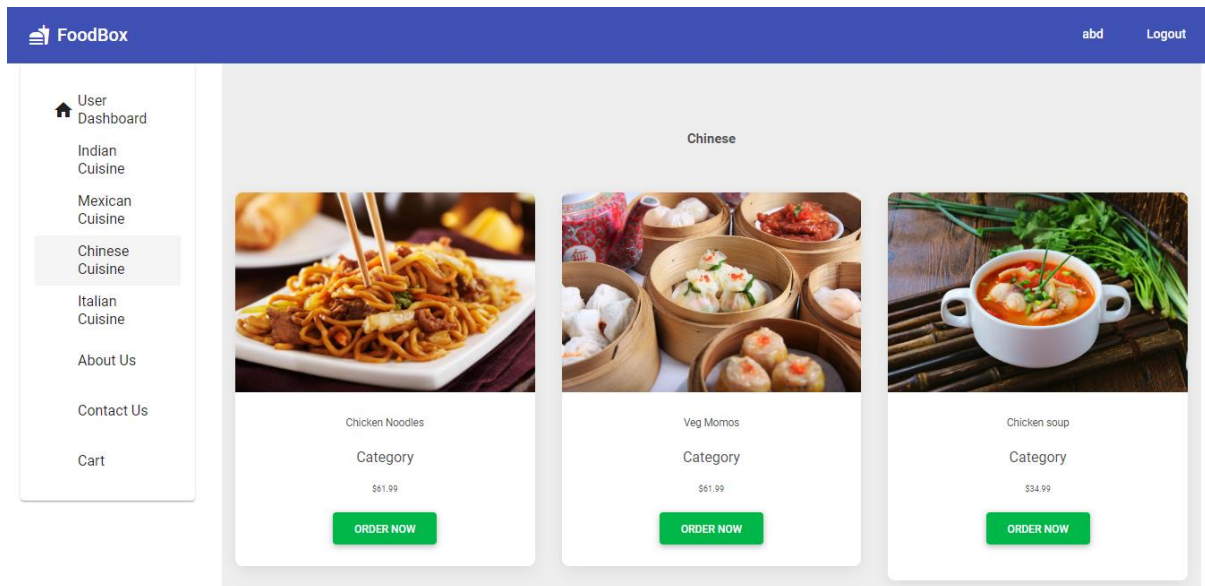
FoodBox

abd Logout

User Dashboard
Indian Cuisine
Mexican Cuisine
Chinese Cuisine
Italian Cuisine
About Us
Contact Us
Cart

Chinese

Chicken Noodles
Category
$61.99
ORDER NOW

Veg Momos
Category
$61.99
ORDER NOW

Chicken soup
Category
$34.99
ORDER NOW